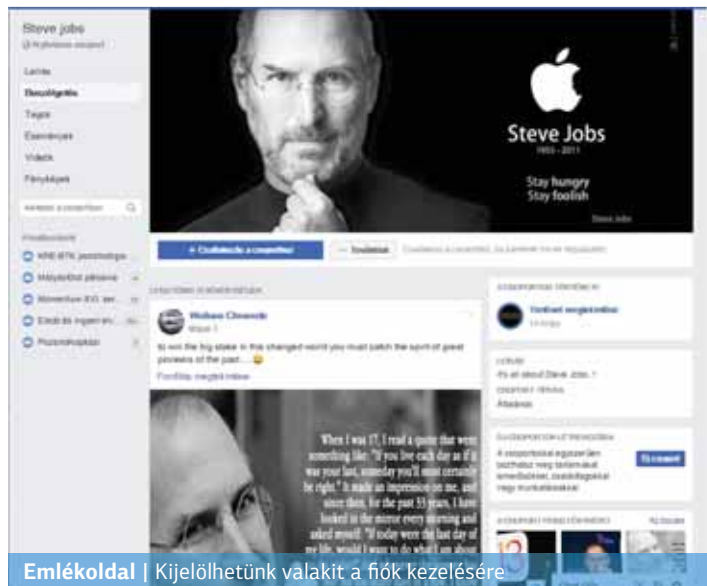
Steve jobs

Lecke

Beszélgetés

Tagok

Események

Videók

Fényképek

Steve Jobs
1955 - 2011

Stay hungry
Stay foolish

Steve Jobs

+ Csatlakozás a csoporthoz

Rovid megtekintése

to win the big stake in this changed world you must catch the spirit of great pioneers of the past.... 😀

Fordítás megtekintése

When I was 17, I read a quote that went something like: "If you live each day as if it was your last, someday you'll most certainly be right." It made an impression on me, and since then, for the past 33 years, I have looked in the mirror every morning and asked myself: "If today were the last day of my life, would I want to do what I am about

Leírás

It's all about Steve Jobs..!

Általános

Új csoport

Emlékoldal | Kijelölhetünk valakit a fiók kezelésére